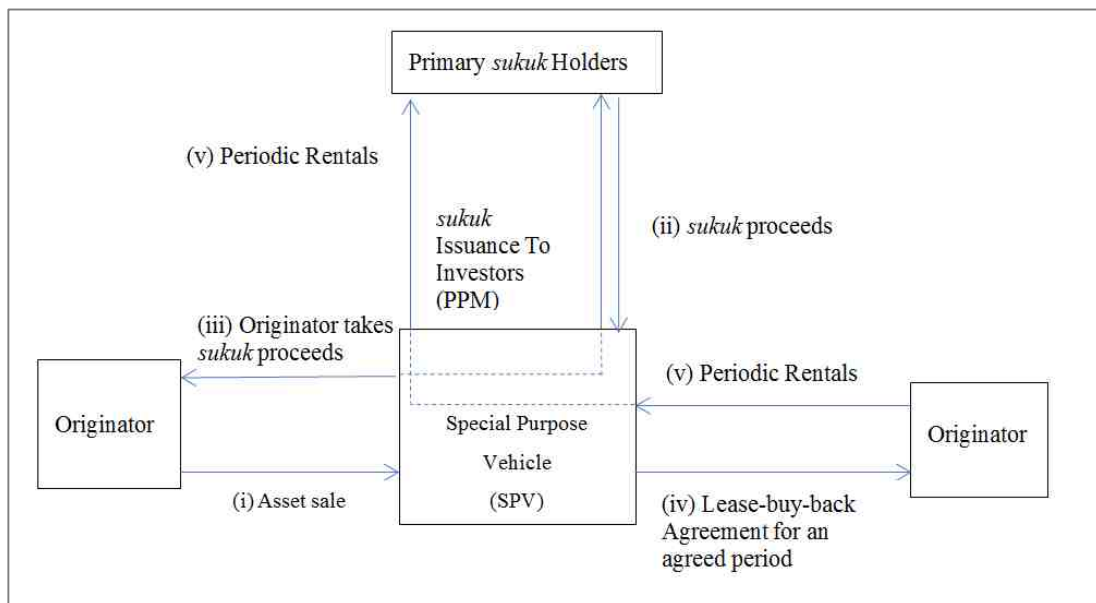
Primary *sukuk* Holders

(v) Periodic Rentals

*sukuk* Issuance To Investors (PPM)

(ii) *sukuk* proceeds

(iii) Originator takes *sukuk* proceeds

(v) Periodic Rentals

Originator

Special Purpose Vehicle (SPV)

Originator

(i) Asset sale

(iv) Lease-buy-back Agreement for an agreed period